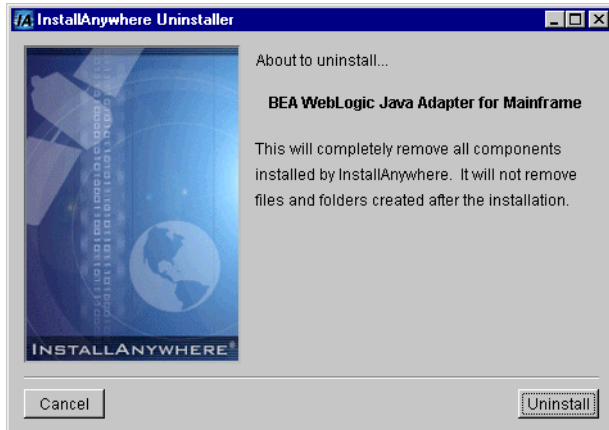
InstallAnywhere Uninstaller

About to uninstall...

BEA WebLogic Java Adapter for Mainframe

This will completely remove all components installed by InstallAnywhere. It will not remove files and folders created after the installation.

INSTALLANYWHERE

Cancel

Uninstall